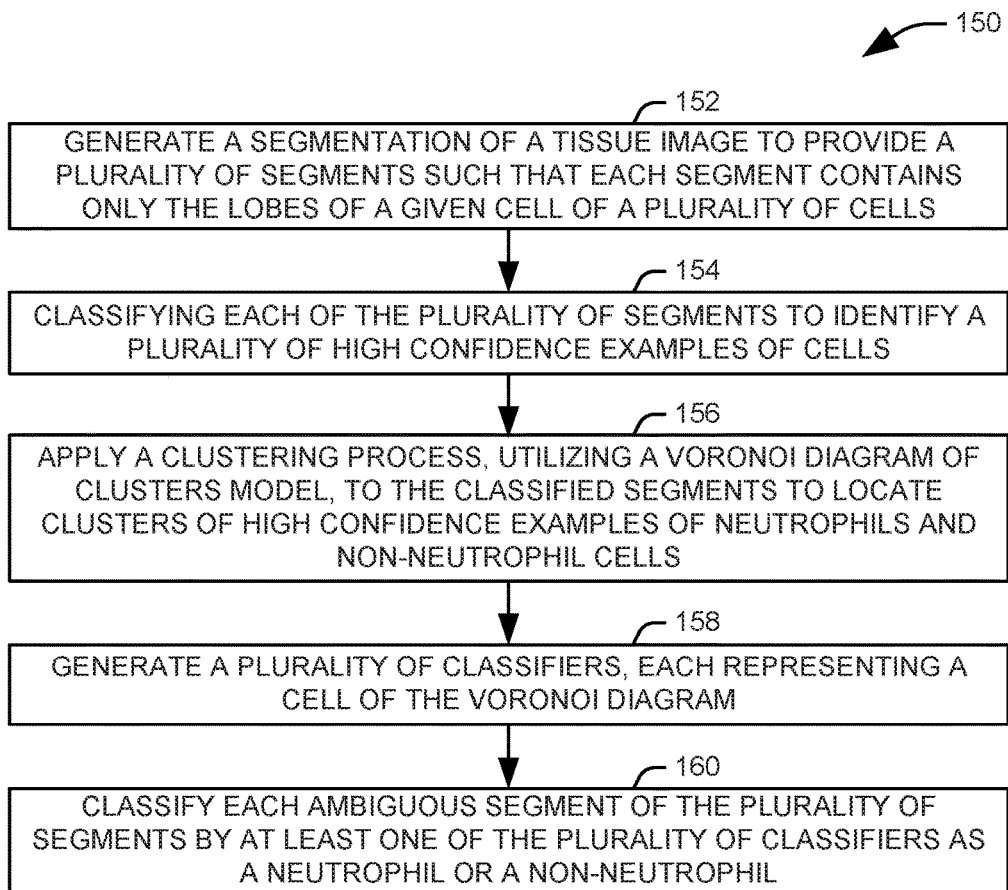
150

152

GENERATE A SEGMENTATION OF A TISSUE IMAGE TO PROVIDE A PLURALITY OF SEGMENTS SUCH THAT EACH SEGMENT CONTAINS ONLY THE LOBES OF A GIVEN CELL OF A PLURALITY OF CELLS

154

CLASSIFYING EACH OF THE PLURALITY OF SEGMENTS TO IDENTIFY A PLURALITY OF HIGH CONFIDENCE EXAMPLES OF CELLS

156

APPLY A CLUSTERING PROCESS, UTILIZING A VORONOI DIAGRAM OF CLUSTERS MODEL, TO THE CLASSIFIED SEGMENTS TO LOCATE CLUSTERS OF HIGH CONFIDENCE EXAMPLES OF NEUTROPHILS AND NON-NEUTROPHIL CELLS

158

GENERATE A PLURALITY OF CLASSIFIERS, EACH REPRESENTING A CELL OF THE VORONOI DIAGRAM

160

CLASSIFY EACH AMBIGUOUS SEGMENT OF THE PLURALITY OF SEGMENTS BY AT LEAST ONE OF THE PLURALITY OF CLASSIFIERS AS A NEUTROPHIL OR A NON-NEUTROPHIL